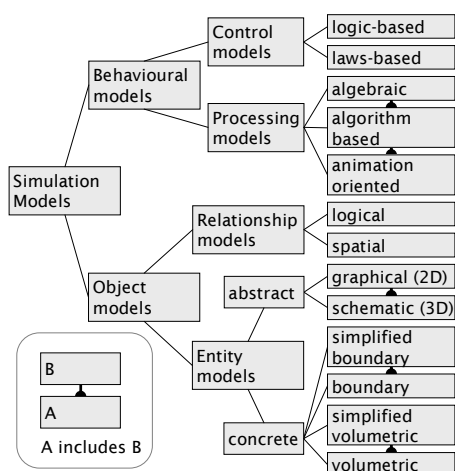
Simulation Models

Behavioural models

Control models

logic-based

laws-based

Processing models

algebraic

algorithm based

animation oriented

Object models

Relationship models

logical

spatial

abstract

graphical (2D)

schematic (3D)

Entity models

concrete

simplified boundary

boundary

simplified volumetric

volumetric

B

A

A includes B